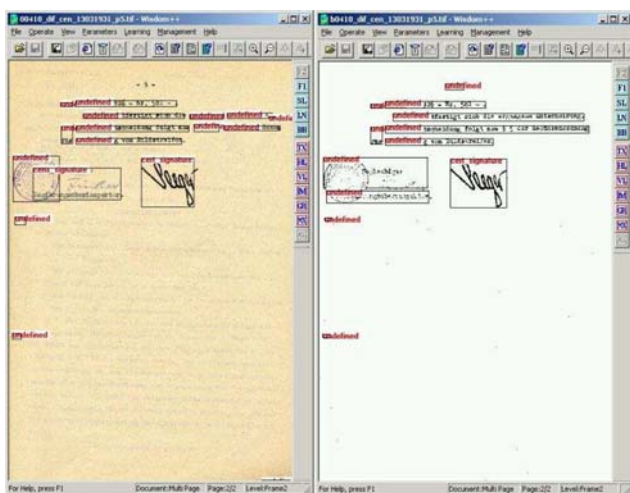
00410_df_cen_13031931_p5.tif - Wisdom++

File Operate View Parameters Learning Management Help

F1 SL LN BB TX HL VL IM GR MC

- 5 -

undefined 336 - Nr. 561 - -

undefined undefined undefined

undefined undefined

undefined

undefined

cert_signature

cert_signature

undefined

undefined

For Help, press F1

Document: Multi Page Page: 2/2 Level: Frame2

b0410_df_cen_13031931_p5.tif - Wisdom++

File Operate View Parameters Learning Management Help

F1 SL LN BB TX HL VL IM GR MC

undefined

undefined 336 - Nr. 561 - -

undefined

undefined

undefined

undefined

cert_signature

undefined

undefined

undefined

For Help, press F1

Document: Multi Page Page: 2/2 Level: Frame2